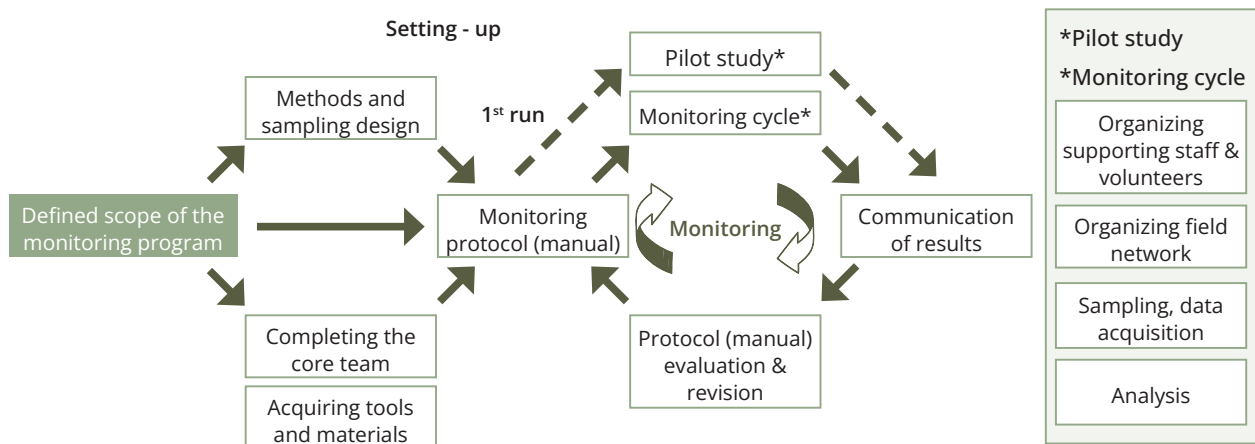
Setting - up

Defined scope of the monitoring program

Methods and sampling design

Completing the core team

Acquiring tools and materials

1$^{st}$ run

Monitoring protocol (manual)

Pilot study*

Monitoring cycle*

Monitoring

Communication of results

Protocol (manual) evaluation & revision

*Pilot study

*Monitoring cycle

Organizing supporting staff & volunteers

Organizing field network

Sampling, data acquisition

Analysis